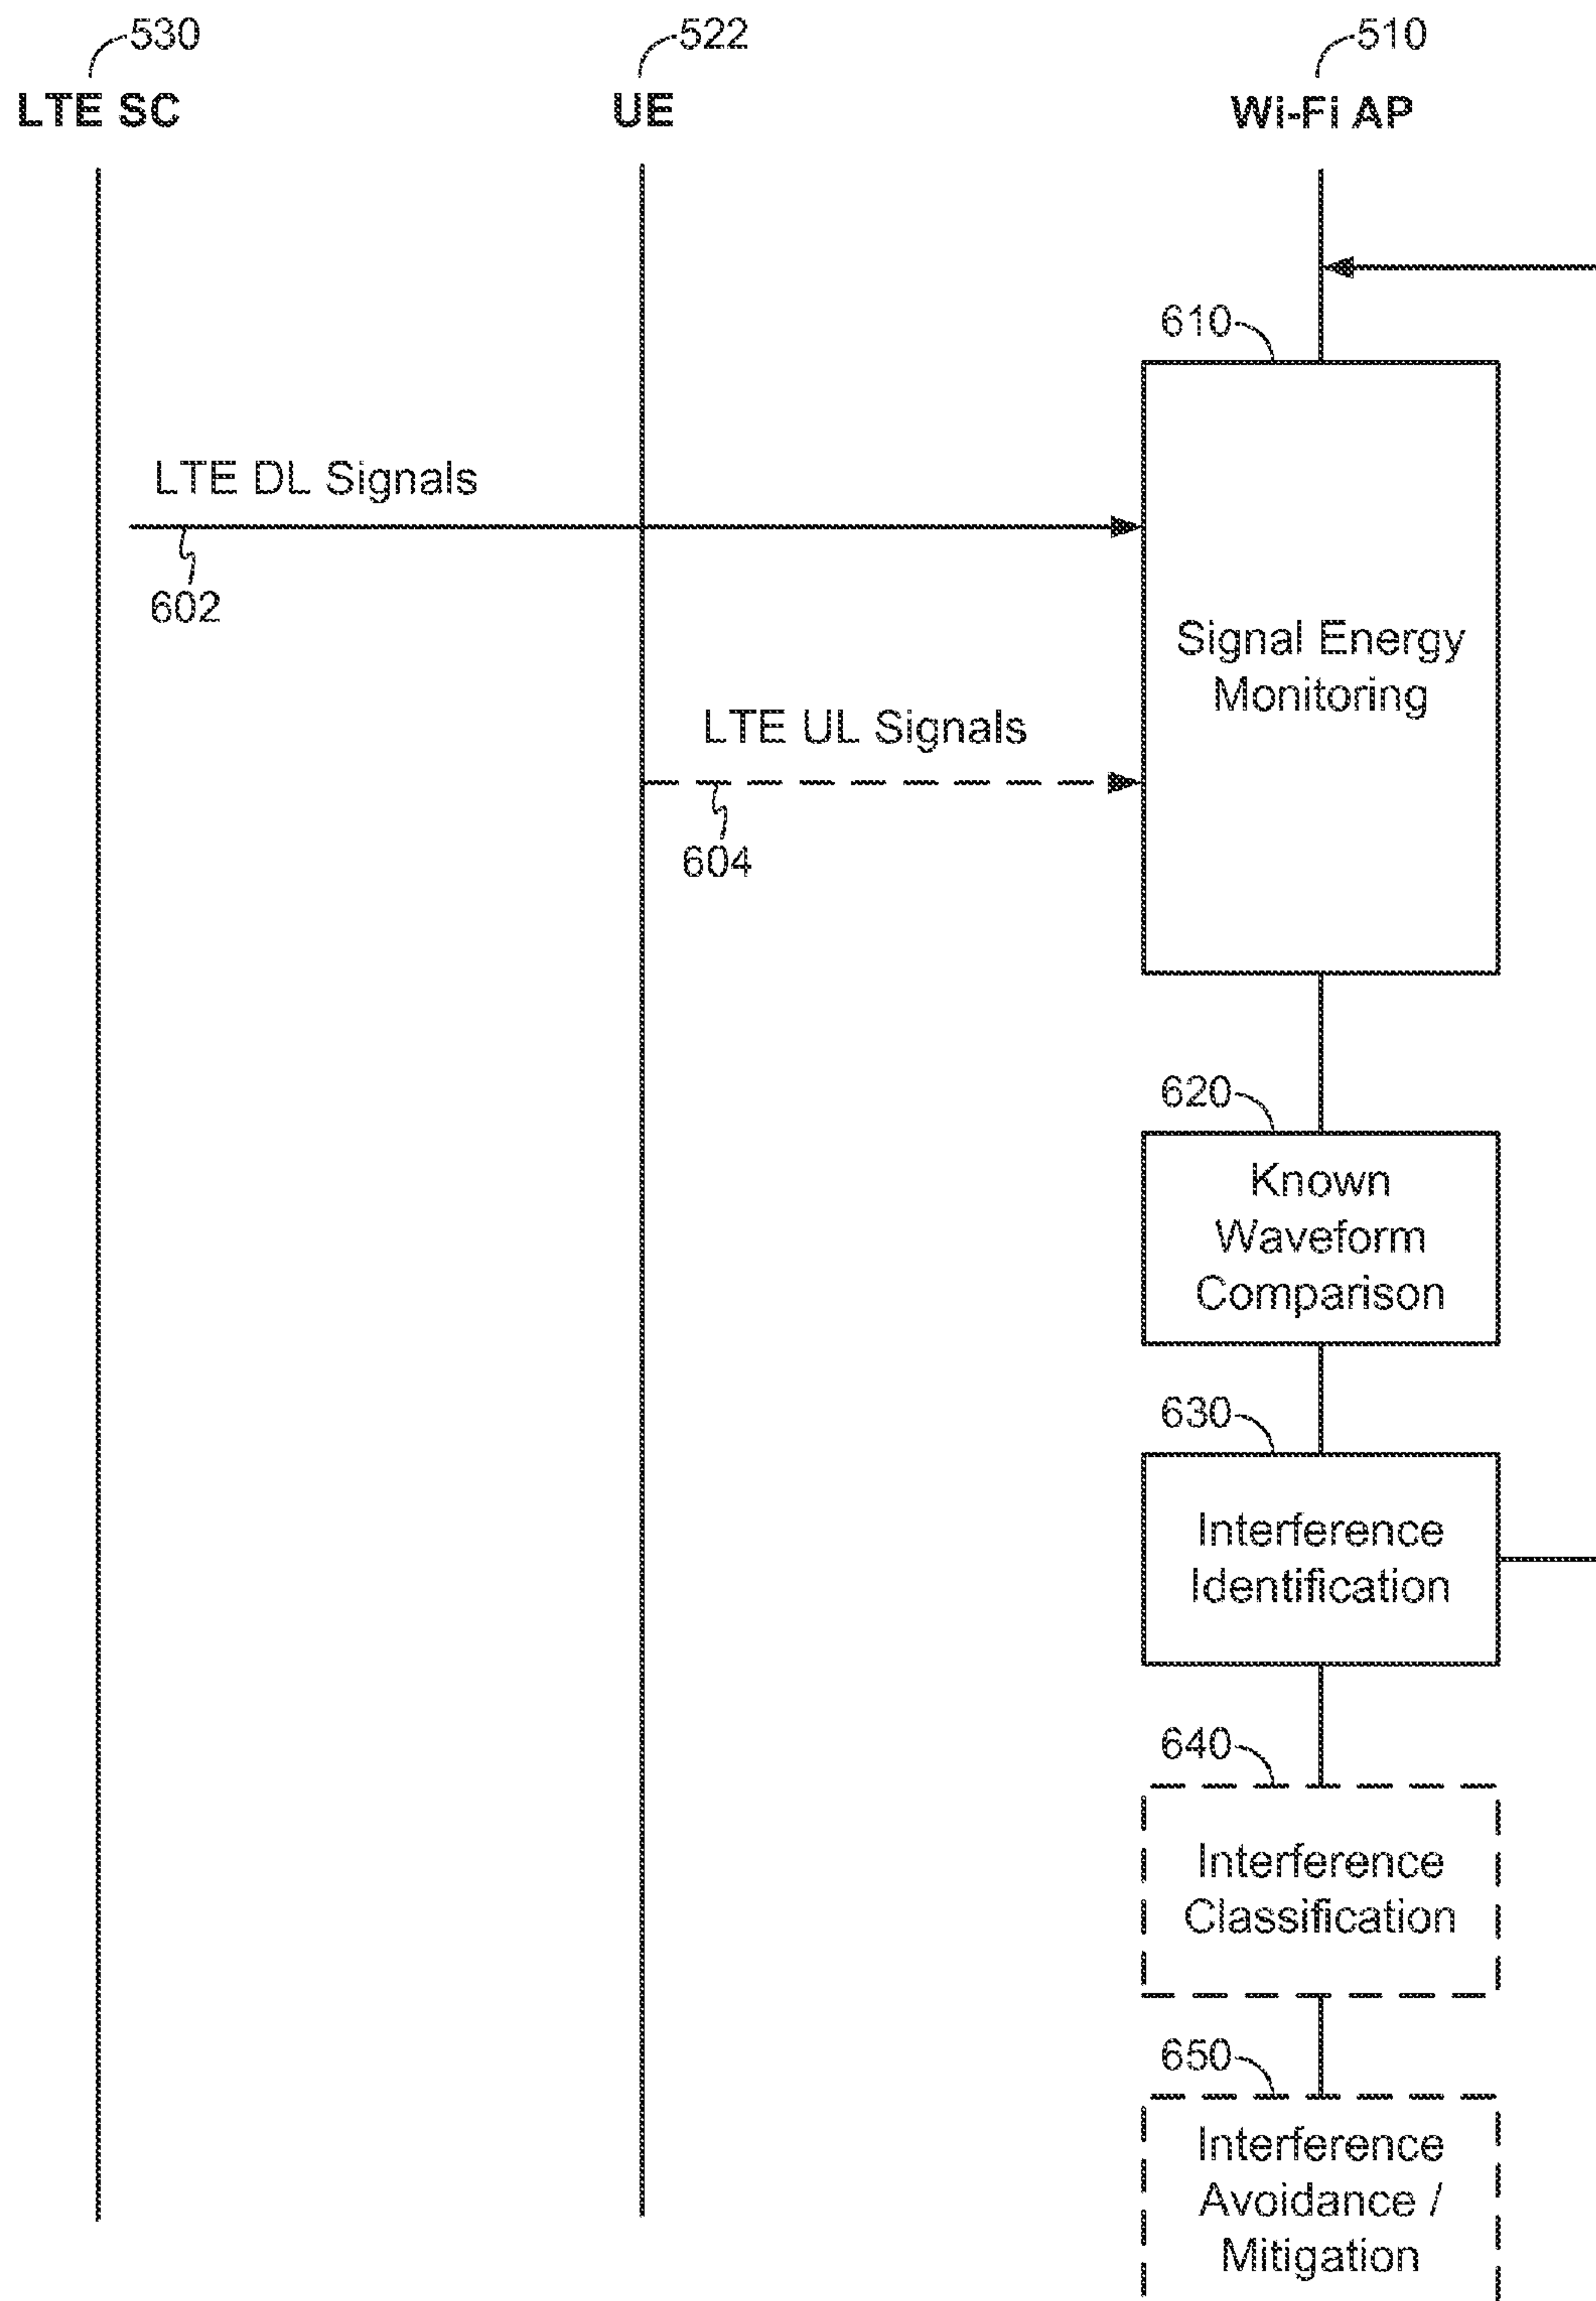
530
LTE SC

522
UE

510
Wi-Fi AP

610

LTE DL Signals

602

Signal Energy Monitoring

LTE UL Signals

604

620

Known Waveform Comparison

630

Interference Identification

640

Interference Classification

650

Interference Avoidance / Mitigation